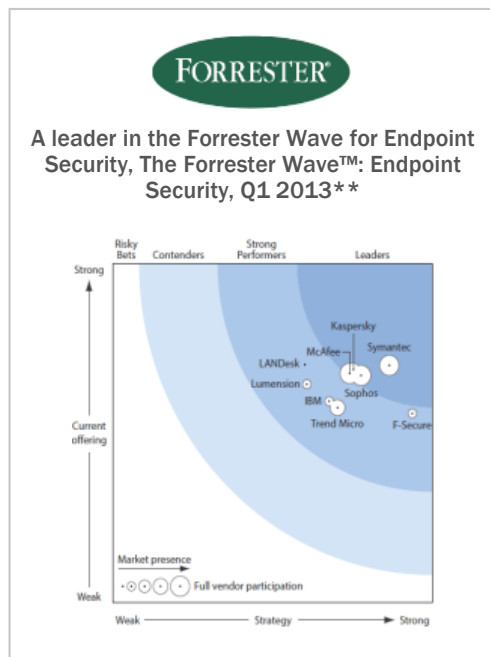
FORRESTER®

A leader in the Forrester Wave for Endpoint Security, The Forrester Wave™: Endpoint Security, Q1 2013**

Risky Bets

Contenders

Strong Performers

Leaders

Strong

Current offering

Weak

Kaspersky

McAfee

Symantec

LANDesk

Lumension

Sophos

IBM

Trend Micro

F-Secure

Market presence

Full vendor participation

Weak

Strategy

Strong